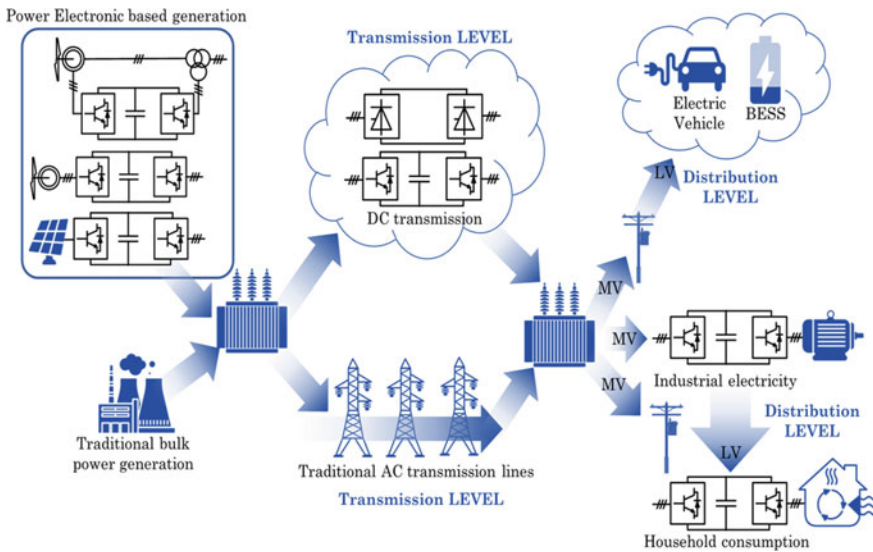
Power Electronic based generation

Transmission LEVEL

Electric Vehicle

BESS

DC transmission

LV

Distribution LEVEL

MV

MV

MV

Industrial electricity

Distribution LEVEL

LV

Traditional bulk power generation

Traditional AC transmission lines

Transmission LEVEL

Household consumption